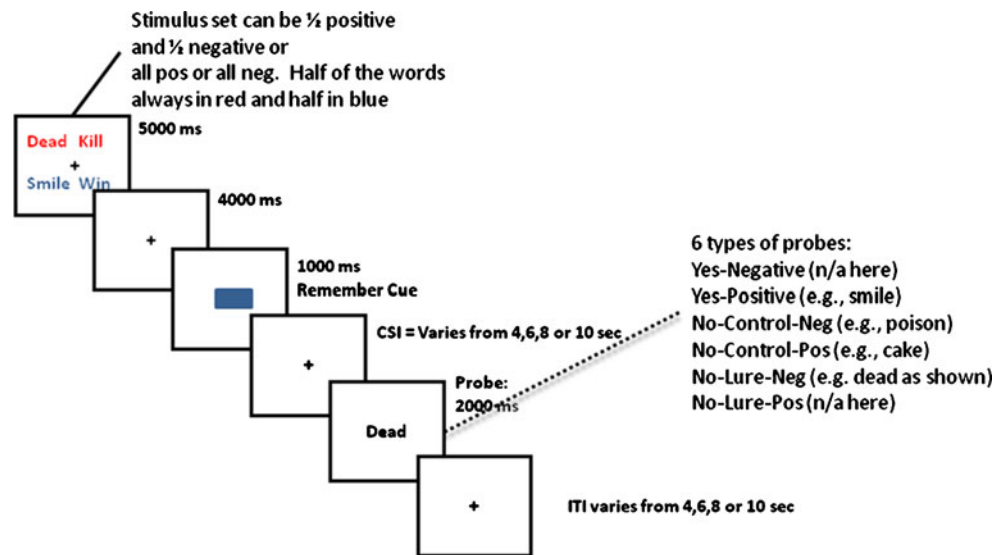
Stimulus set can be ½ positive and ½ negative or all pos or all neg. Half of the words always in red and half in blue

Dead Kill
+
Smile Win

5000 ms

+

4000 ms

1000 ms
Remember Cue

+

CSI = Varies from 4,6,8 or 10 sec

Dead

Probe:
2000 ms

6 types of probes:
Yes-Negative (n/a here)
Yes-Positive (e.g., smile)
No-Control-Neg (e.g., poison)
No-Control-Pos (e.g., cake)
No-Lure-Neg (e.g. dead as shown)
No-Lure-Pos (n/a here)

+

ITI varies from 4,6,8 or 10 sec